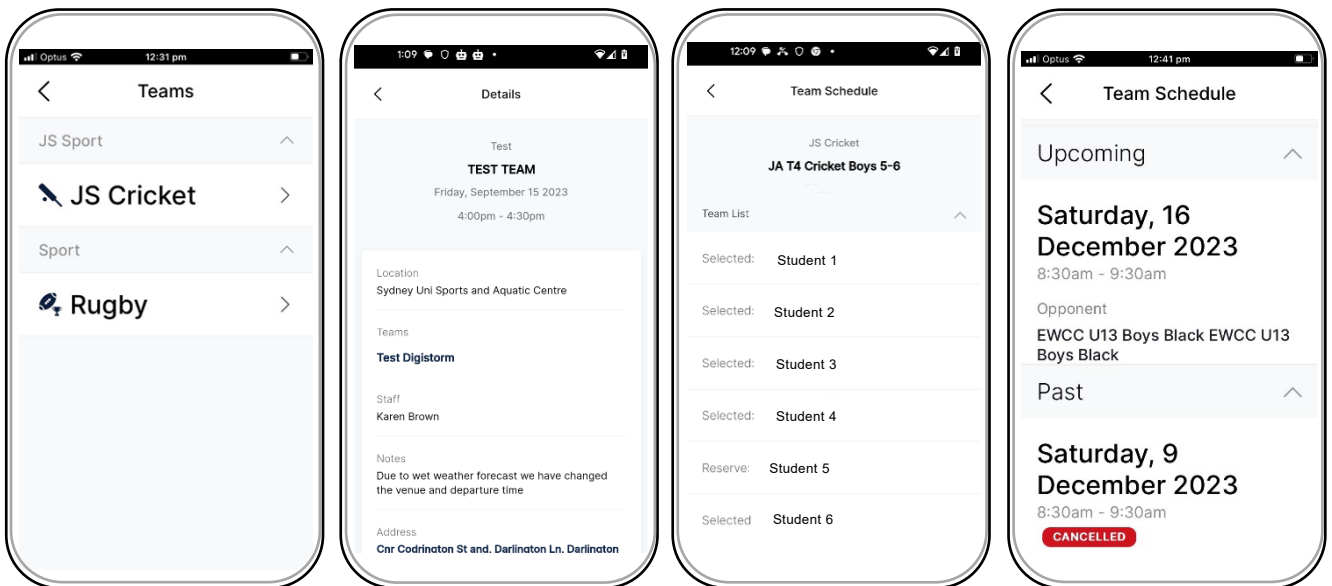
Optus 12:31 pm

Teams

JS Sport

JS Cricket

Sport

Rugby

1:09

Details

Test

TEST TEAM

Friday, September 15 2023

4:00pm - 4:30pm

Location

Sydney Uni Sports and Aquatic Centre

Teams

Test Digistorm

Staff

Karen Brown

Notes

Due to wet weather forecast we have changed the venue and departure time

Address

Cnr Codrington St and, Darlington Ln, Darlington

12:09

Team Schedule

JS Cricket

JA T4 Cricket Boys 5-6

Team List

Selected: Student 1

Selected: Student 2

Selected: Student 3

Selected: Student 4

Reserve: Student 5

Selected Student 6

Optus 12:41 pm

Team Schedule

Upcoming

Saturday, 16 December 2023

8:30am - 9:30am

Opponent

EWCC U13 Boys Black EWCC U13 Boys Black

Past

Saturday, 9 December 2023

8:30am - 9:30am

CANCELLED